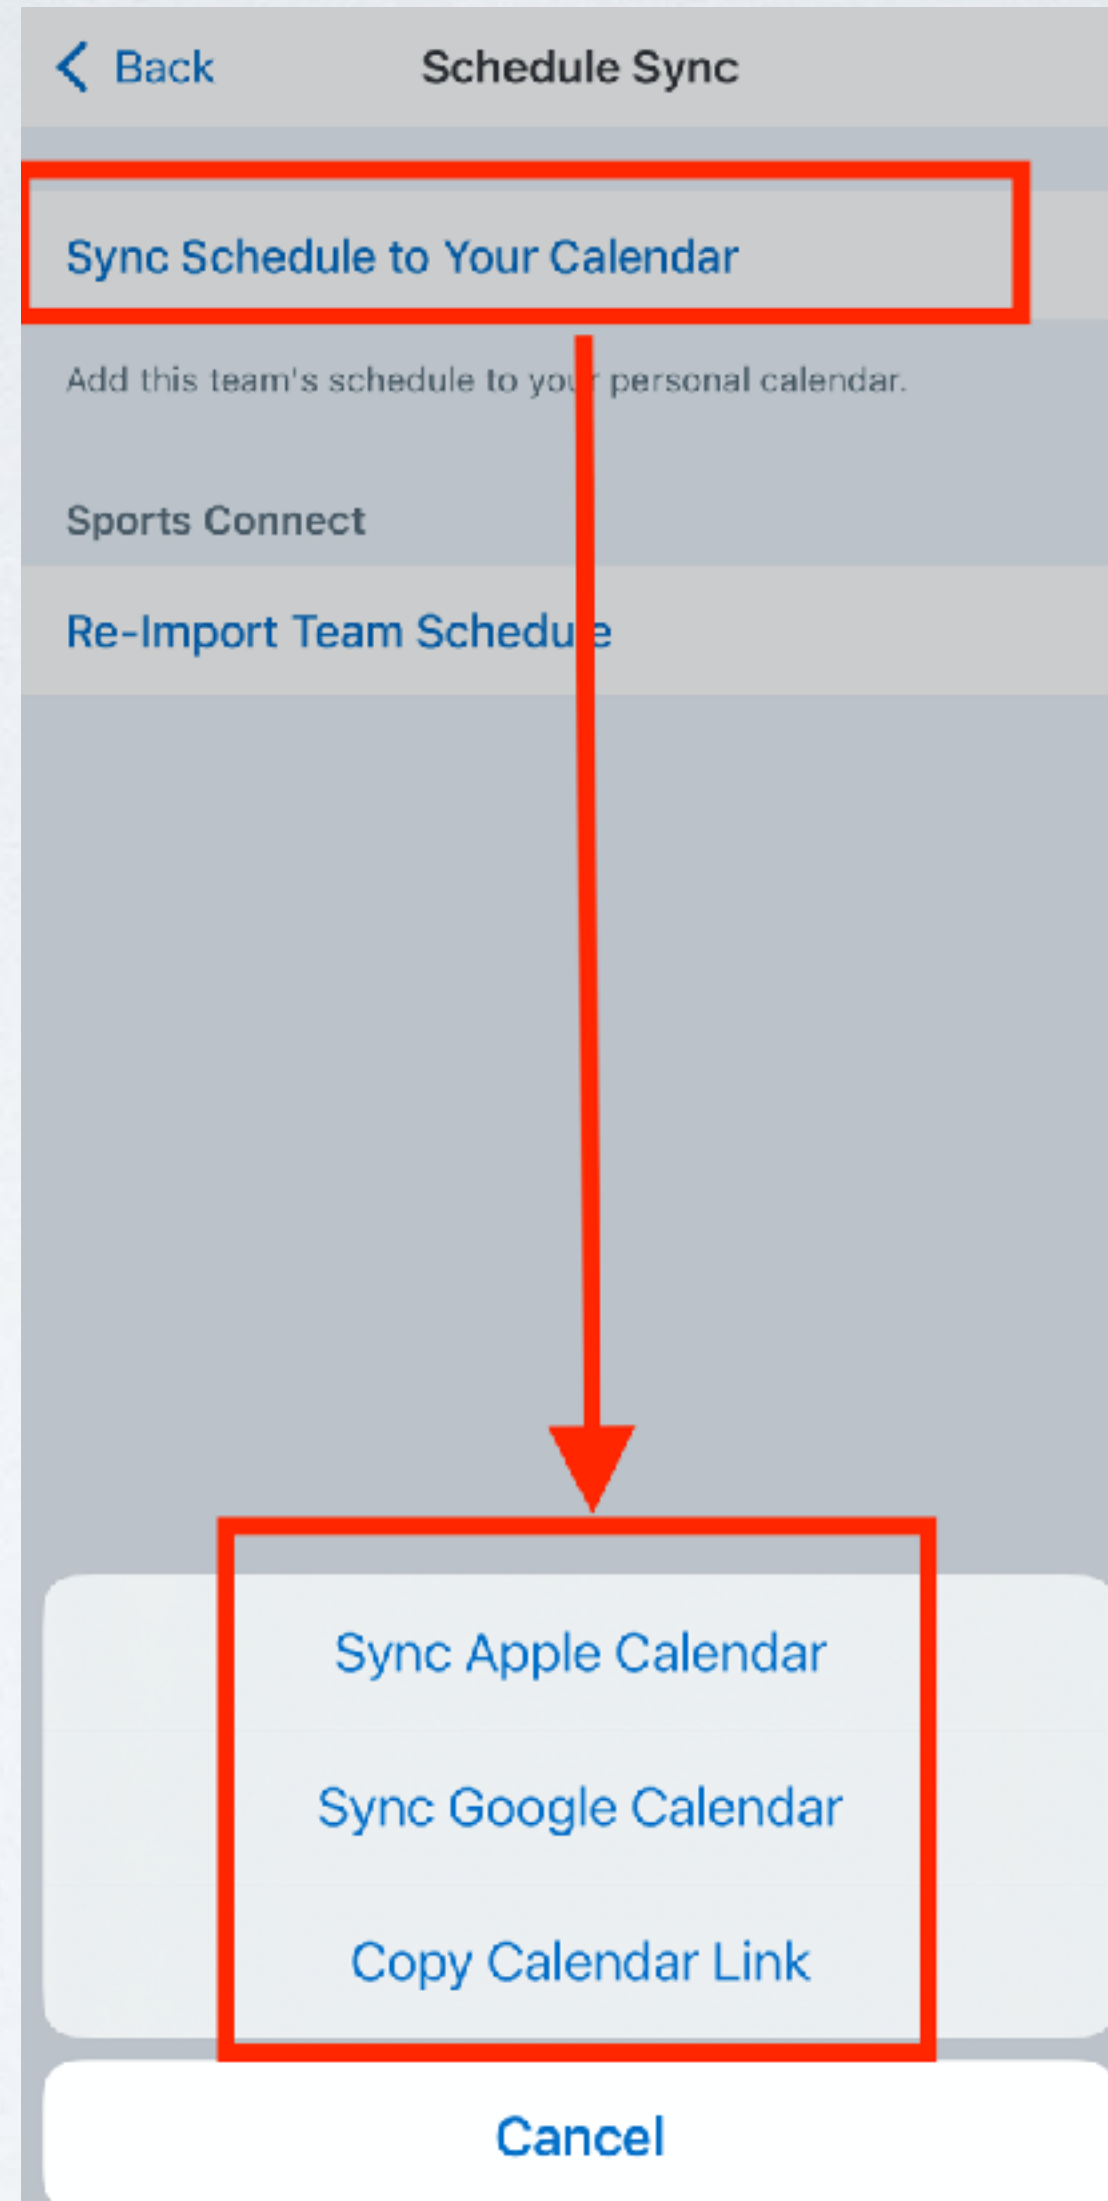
Back
Schedule Sync

Sync Schedule to Your Calendar

Add this team's schedule to your personal calendar.

Sports Connect

Re-Import Team Schedule

Sync Apple Calendar

Sync Google Calendar

Copy Calendar Link

Cancel